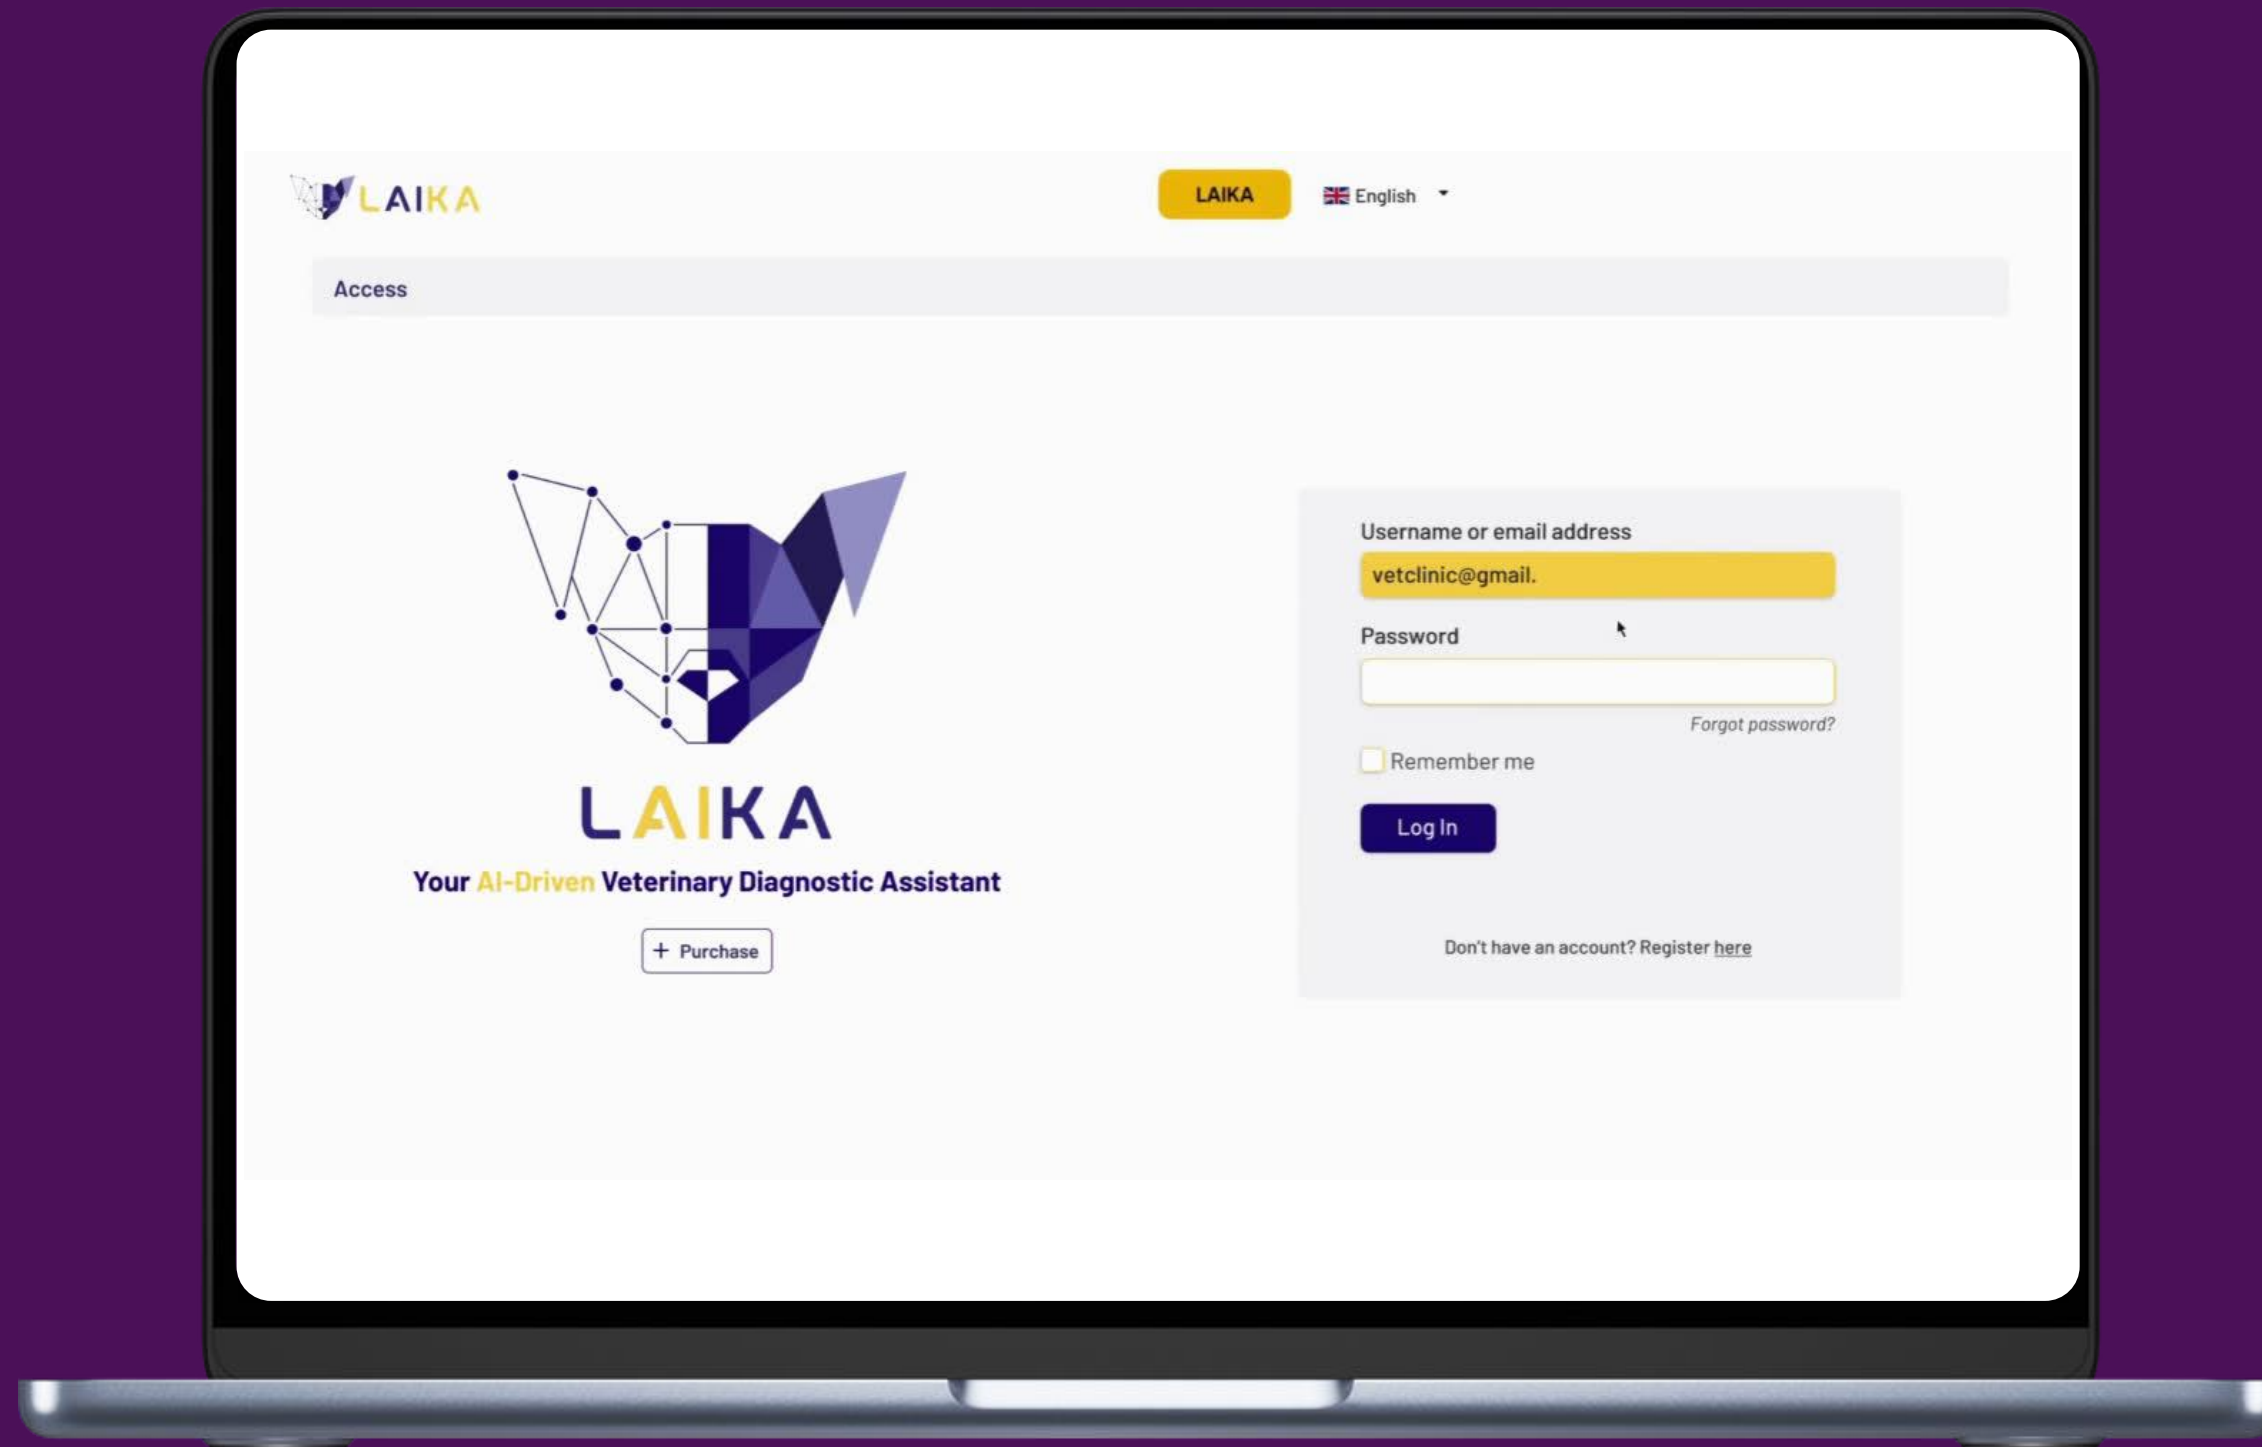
LAIKA

LAIKA

English

Access

LAIKA

Your AI-Driven Veterinary Diagnostic Assistant

+ Purchase

Username or email address

vetclinic@gmail.

Password

Forgot password?

Remember me

Log In

Don't have an account? Register here